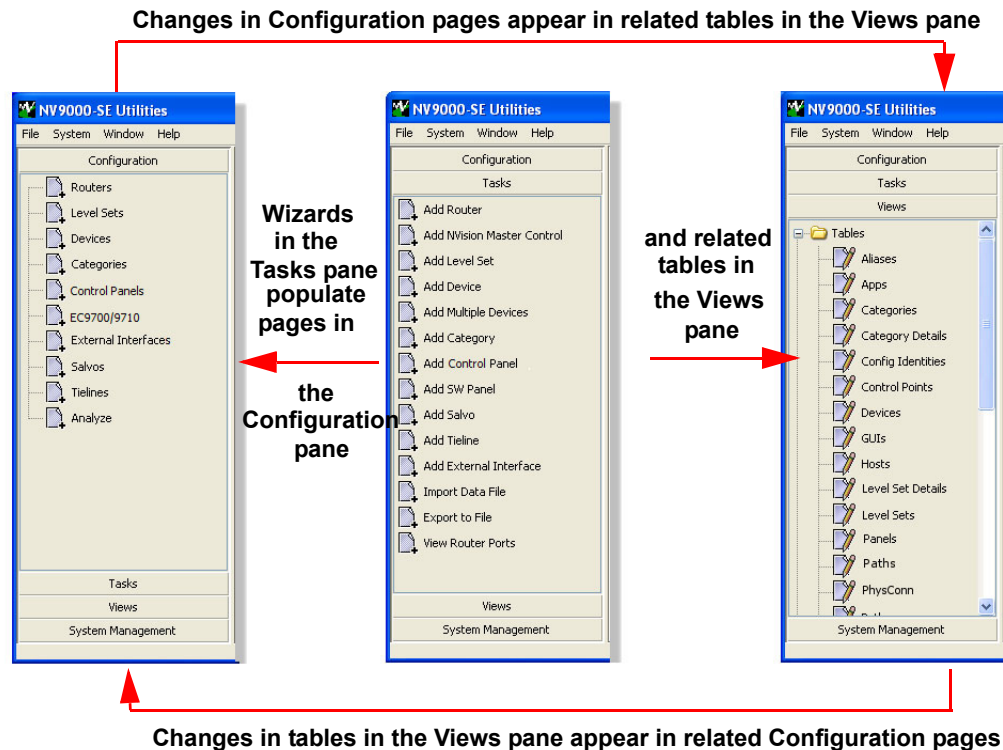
Changes in Configuration pages appear in related tables in the Views pane

NV9000-SE Utilities
File System Window Help
Configuration
Routers
Level Sets
Devices
Categories
Control Panels
EC9700/9710
External Interfaces
Salvos
Tielines
Analyze
Tasks
Views
System Management

Wizards in the Tasks pane populate pages in the Configuration pane

NV9000-SE Utilities
File System Window Help
Configuration
Tasks
Add Router
Add NVision Master Control
Add Level Set
Add Device
Add Multiple Devices
Add Category
Add Control Panel
Add SW Panel
Add Salvo
Add Tieline
Add External Interface
Import Data File
Export to File
View Router Ports
Views
System Management

and related tables in the Views pane

NV9000-SE Utilities
File System Window Help
Configuration
Tasks
Views
Tables
Aliases
Apps
Categories
Category Details
Config Identities
Control Points
Devices
GUIs
Hosts
Level Set Details
Level Sets
Panels
Paths
PhysConn
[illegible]
System Management

Changes in tables in the Views pane appear in related Configuration pages